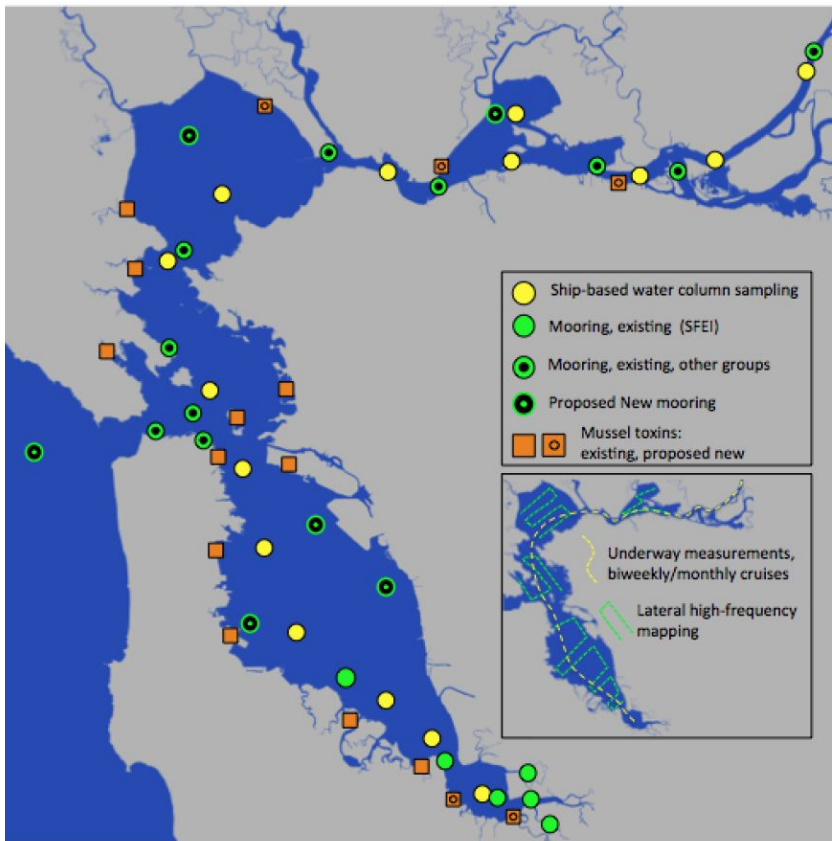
Ship-based water column sampling

Mooring, existing (SFEI)

Mooring, existing, other groups

Proposed New mooring

Mussel toxins: existing, proposed new

Underway measurements, biweekly/monthly cruises

Lateral high-frequency mapping